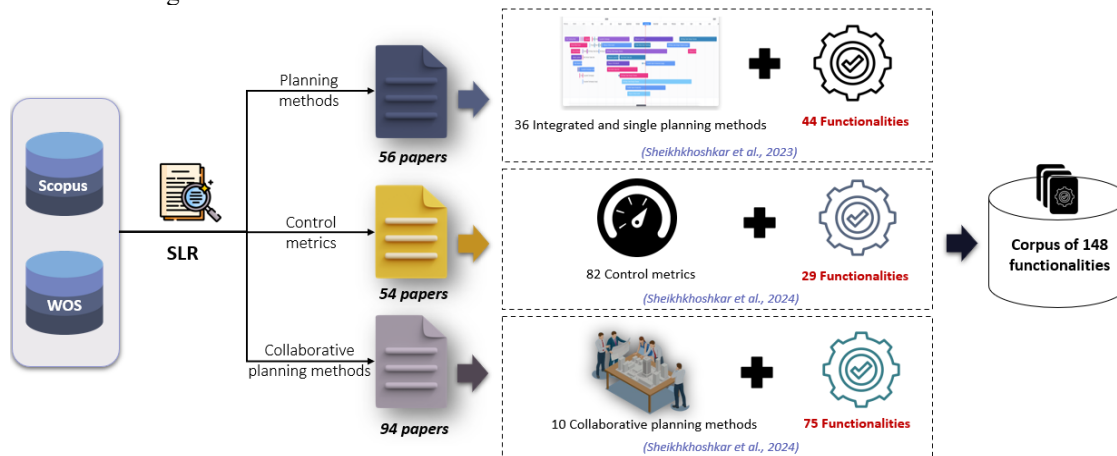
Scopus

WOS

SLR

Planning methods

56 papers

36 Integrated and single planning methods

44 Functionalities

(Sheikhkhoshkar et al., 2023)

Control metrics

54 papers

82 Control metrics

29 Functionalities

(Sheikhkhoshkar et al., 2024)

Collaborative planning methods

94 papers

10 Collaborative planning methods

75 Functionalities

(Sheikhkhoshkar et al., 2024)

Corpus of 148 functionalities